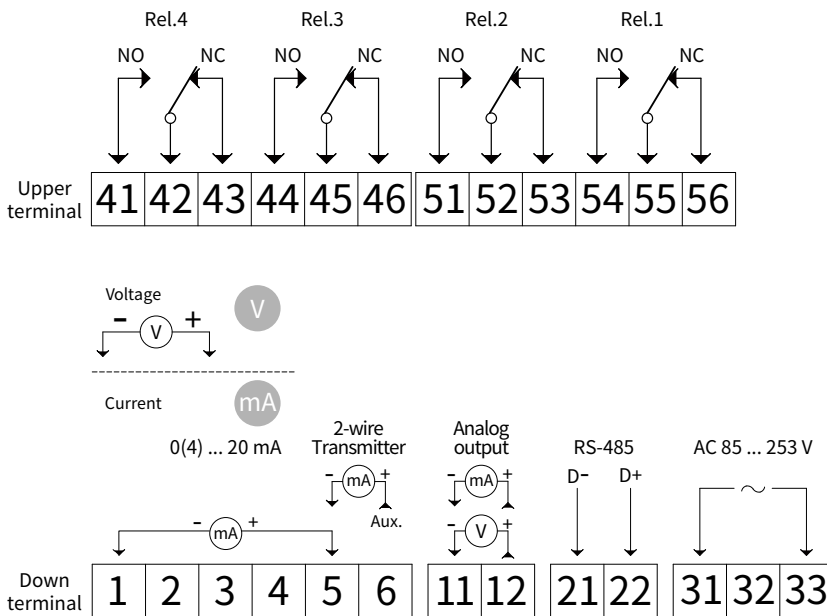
Rel.4 Rel.3 Rel.2 Rel.1

NO NC NO NC NO NC NO NC

Upper terminal

| 41 | 42 | 43 | 44 | 45 | 46 | 51 | 52 | 53 | 54 | 55 | 56 |
|---|---|---|---|---|---|---|---|---|---|---|---|

Voltage

- V +

V

Current

mA

0(4) ... 20 mA

- mA +

2-wire Transmitter

- mA +

Aux.

Analog output

- mA +

- V +

RS-485

D- D+

AC 85 ... 253 V

~

Down terminal

| 1 | 2 | 3 | 4 | 5 | 6 | 11 | 12 | 21 | 22 | 31 | 32 | 33 |
|---|---|---|---|---|---|---|---|---|---|---|---|---|